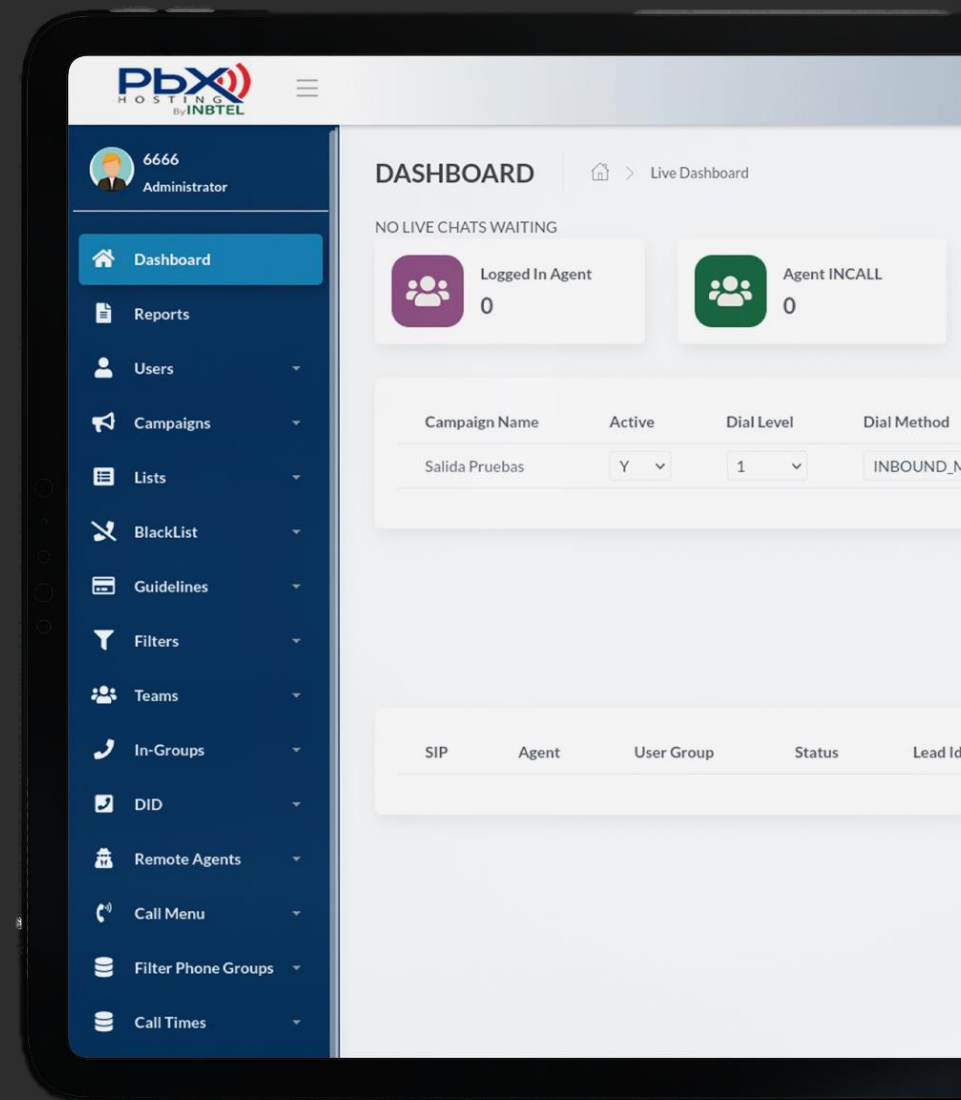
PbX
HOSTING
By INBTEL

6666
Administrator

Dashboard
Reports
Users
Campaigns
Lists
BlackList
Guidelines
Filters
Teams
In-Groups
DID
Remote Agents
Call Menu
Filter Phone Groups
Call Times

DASHBOARD > Live Dashboard

NO LIVE CHATS WAITING

Logged In Agent
0

Agent INCALL
0

| Campaign Name | Active | Dial Level | Dial Method |
|---|---|---|---|
| Salida Pruebas | Y | 1 | INBOUND_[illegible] |

| SIP | Agent | User Group | Status | Lead Id |
|---|---|---|---|---|